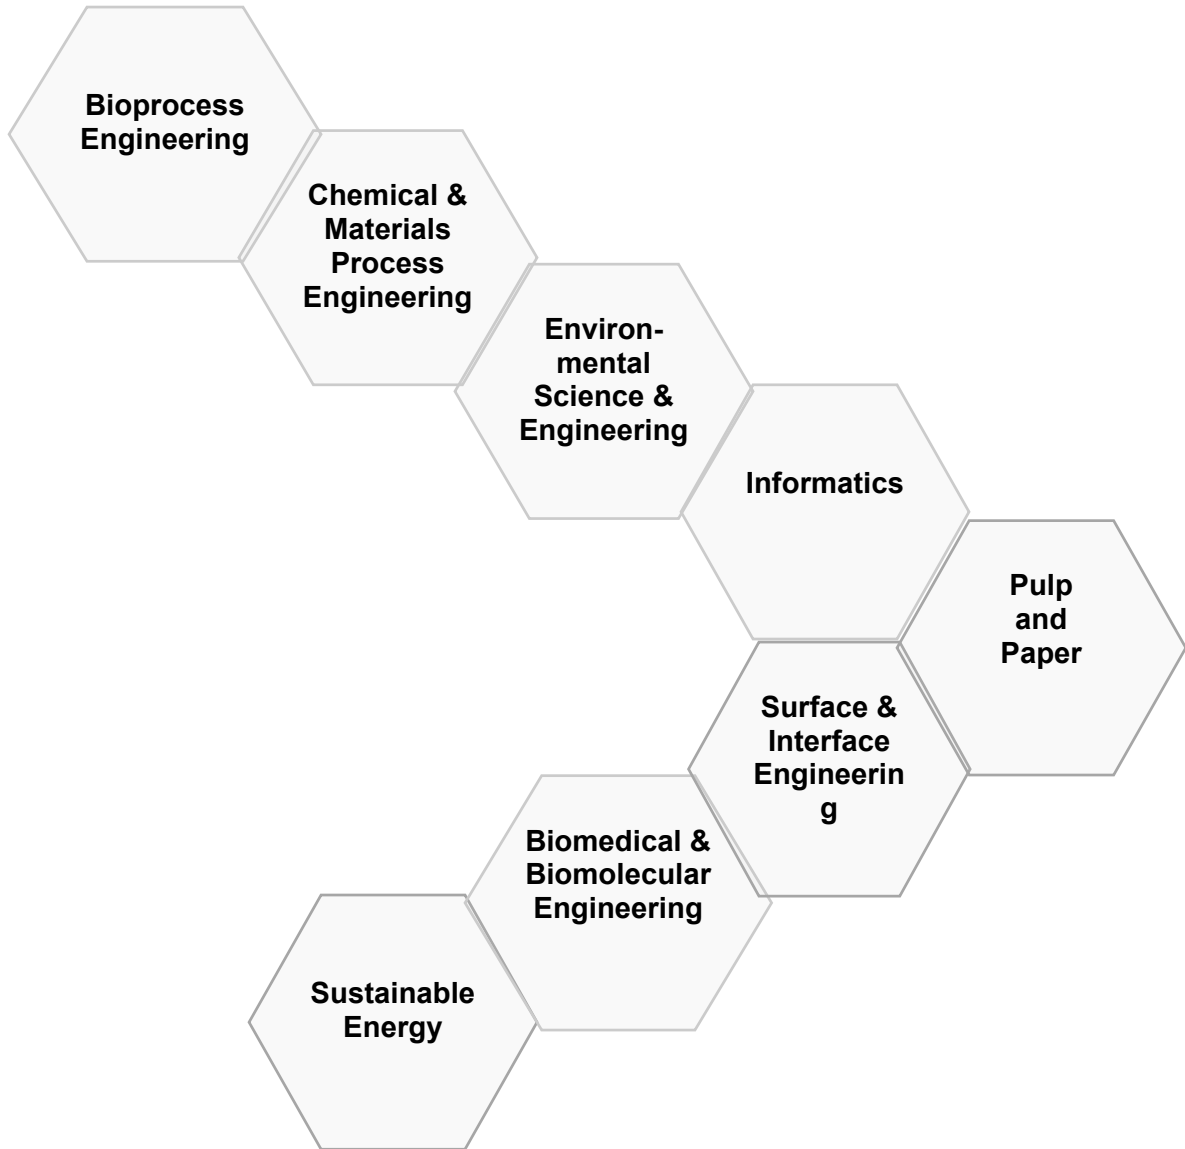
Bioprocess Engineering

Chemical & Materials Process Engineering

Environmental Science & Engineering

Informatics

Pulp and Paper

Surface & Interface Engineerin g

Biomedical & Biomolecular Engineering

Sustainable Energy